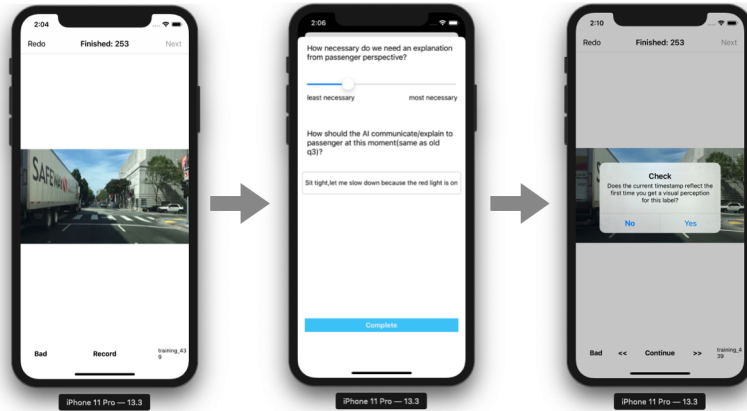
2:04

Redo Finished: 253 Next

SAFEWA

Bad Record training_439

iPhone 11 Pro — 13.3

2:06

How necessary do we need an explanation from passenger perspective?

least necessary most necessary

How should the AI communicate/explain to passenger at this moment(same as old q3)?

Sit tight,let me slow down because the red light is on

Complete

iPhone 11 Pro — 13.3

2:10

Redo Finished: 253 Next

Check

Does the current timestamp reflect the first time you get a visual perception for this label?

No Yes

Bad << Continue >> training_439

iPhone 11 Pro — 13.3